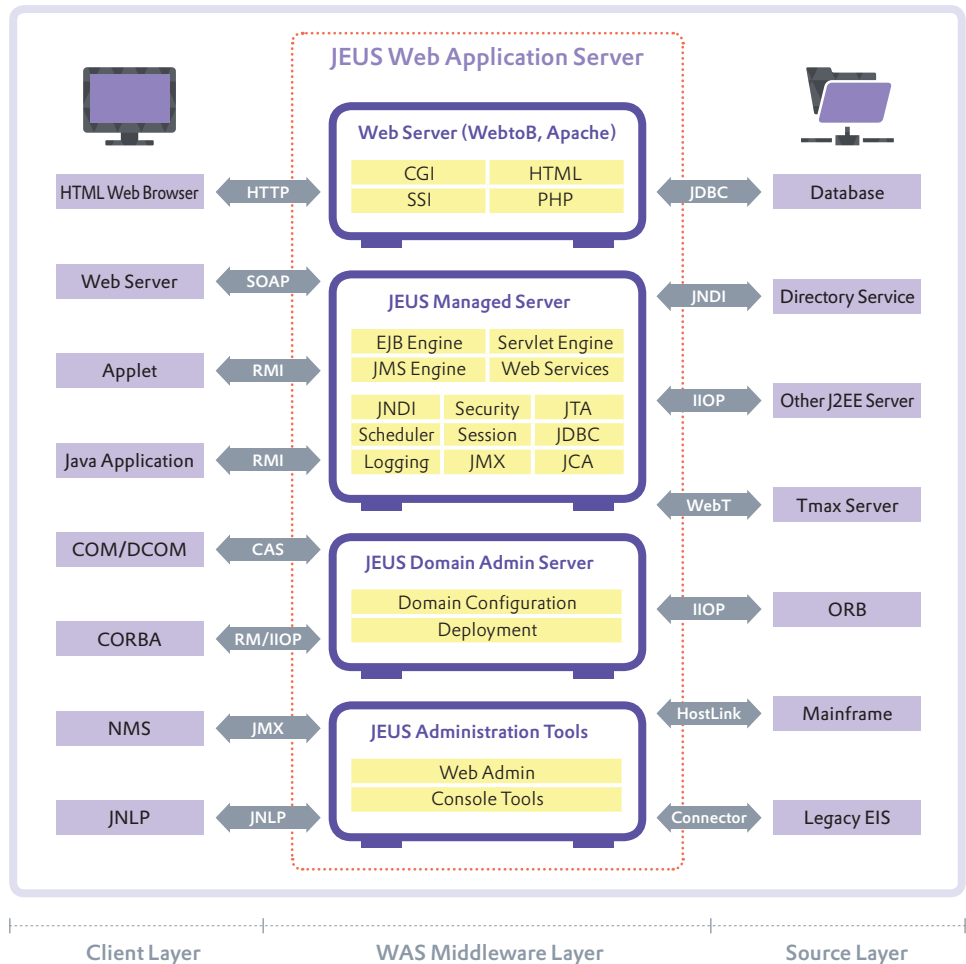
JEUS Web Application Server

HTML Web Browser
HTTP
Web Server (WebtoB, Apache)
CGI
HTML
SSI
PHP
JDBC
Database

Web Server
SOAP
JEUS Managed Server
JNDI
Directory Service
EJB Engine
Servlet Engine
Applet
RMI
JMS Engine
Web Services
IIOP
Other J2EE Server
JNDI
Security
JTA
Scheduler
Session
JDBC
Java Application
RMI
Logging
JMX
JCA
WebT
Tmax Server

COM/DCOM
CAS
JEUS Domain Admin Server
Domain Configuration
IIOP
ORB
CORBA
RM/IIOP
Deployment

NMS
JMX
JEUS Administration Tools
HostLink
Mainframe
Web Admin
JNLP
JNLP
Console Tools
Connector
Legacy EIS

Client Layer
WAS Middleware Layer
Source Layer